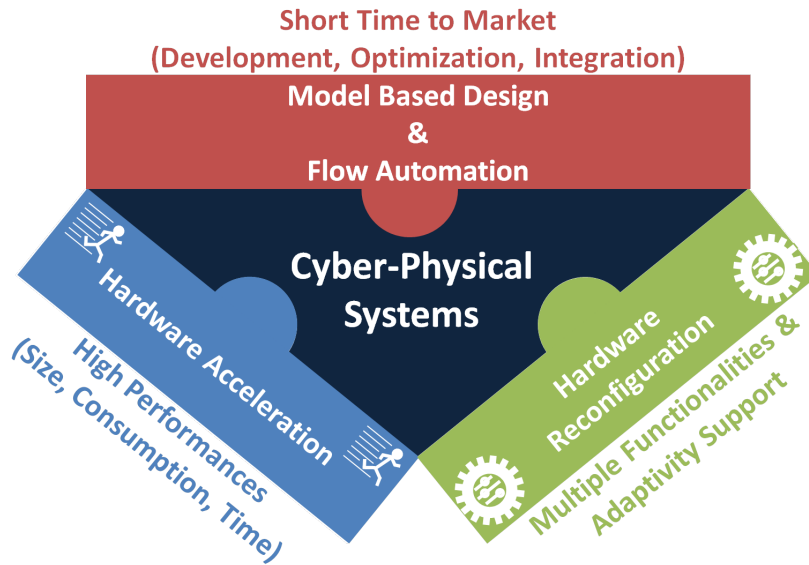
Short Time to Market
(Development, Optimization, Integration)

Model Based Design
&
Flow Automation

Cyber-Physical Systems

Hardware Acceleration

High Performances
(Size, Consumption, Time)

Hardware Reconfiguration

Multiple Functionalities &
Adaptivity Support